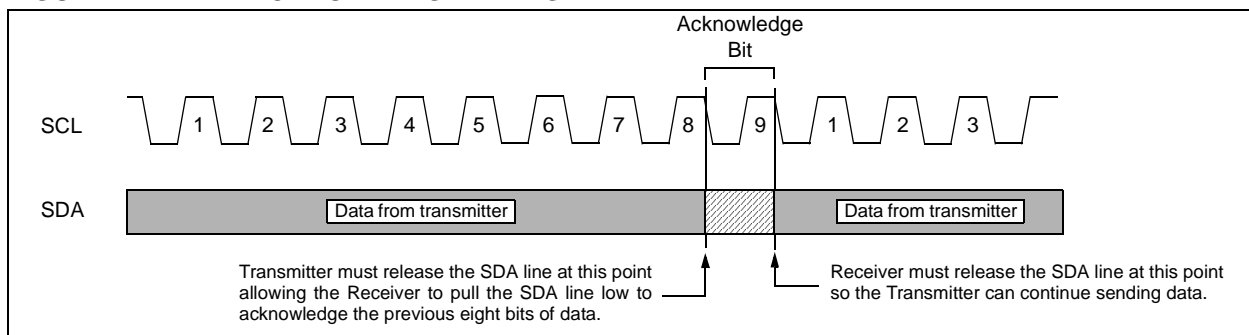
Acknowledge Bit

SCL

1 2 3 4 5 6 7 8 9 1 2 3

SDA

Data from transmitter

Data from transmitter

Transmitter must release the SDA line at this point allowing the Receiver to pull the SDA line low to acknowledge the previous eight bits of data.

Receiver must release the SDA line at this point so the Transmitter can continue sending data.